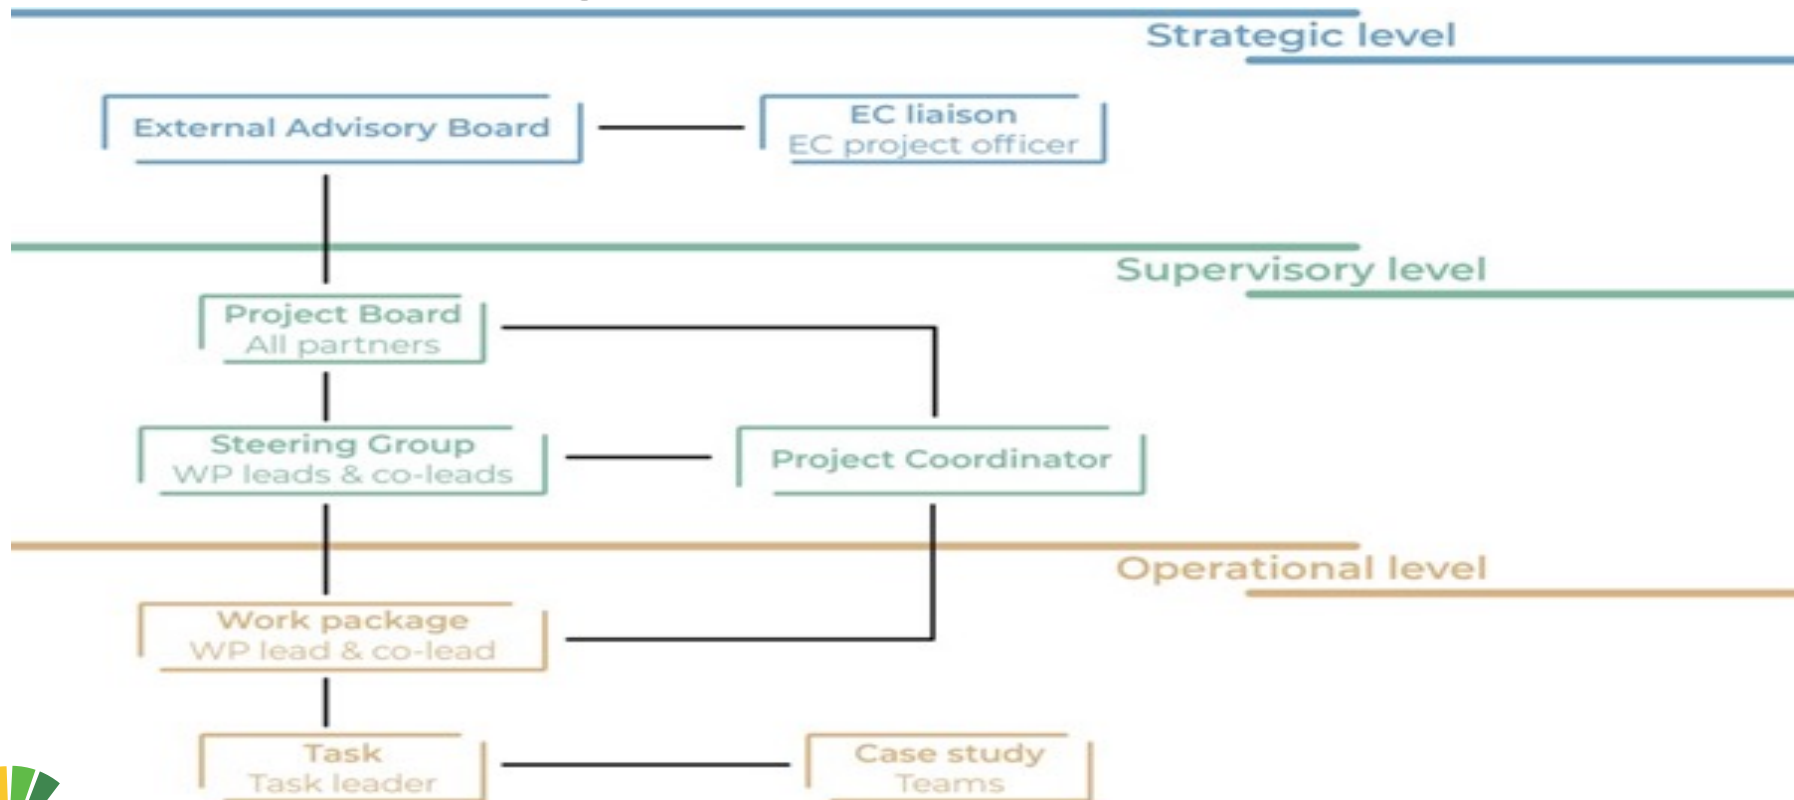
Strategic level

External Advisory Board

EC liaison
EC project officer

Supervisory level

Project Board
All partners

Steering Group
WP leads & co-leads

Project Coordinator

Operational level

Work package
WP lead & co-lead

Task
Task leader

Case study
Teams